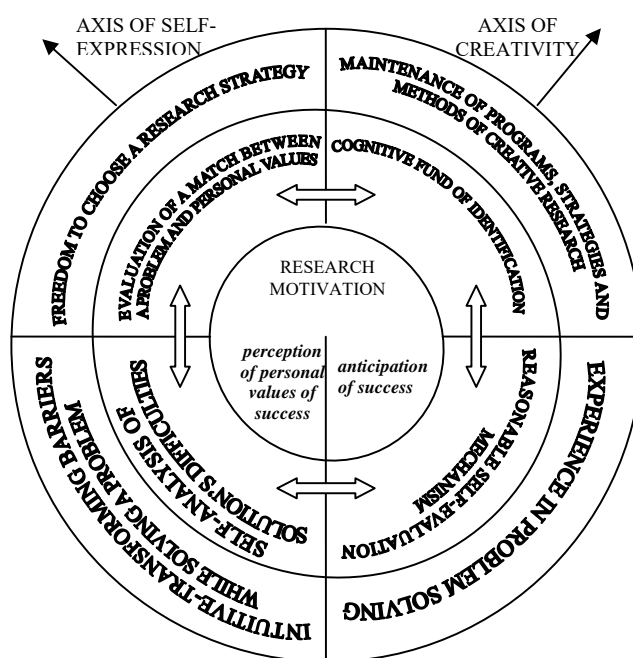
AXIS OF SELF-EXPRESSION

AXIS OF CREATIVITY

FREEDOM TO CHOOSE A RESEARCH STRATEGY

MAINTENANCE OF PROGRAMS, STRATEGIES AND METHODS OF CREATIVE RESEARCH

EVALUATION OF A MATCH BETWEEN A PROBLEM AND PERSONAL VALUES

COGNITIVE FUND OF IDENTIFICATION

RESEARCH MOTIVATION

perception of personal values of success

anticipation of success

SELF-ANALYSIS OF SOLUTION'S DIFFICULTIES

REASONABLE SELF-EVALUATION MECHANISM

INTUITIVE-TRANSFORMING BARRIERS WHILE SOLVING A PROBLEM

EXPERIENCE IN PROBLEM SOLVING